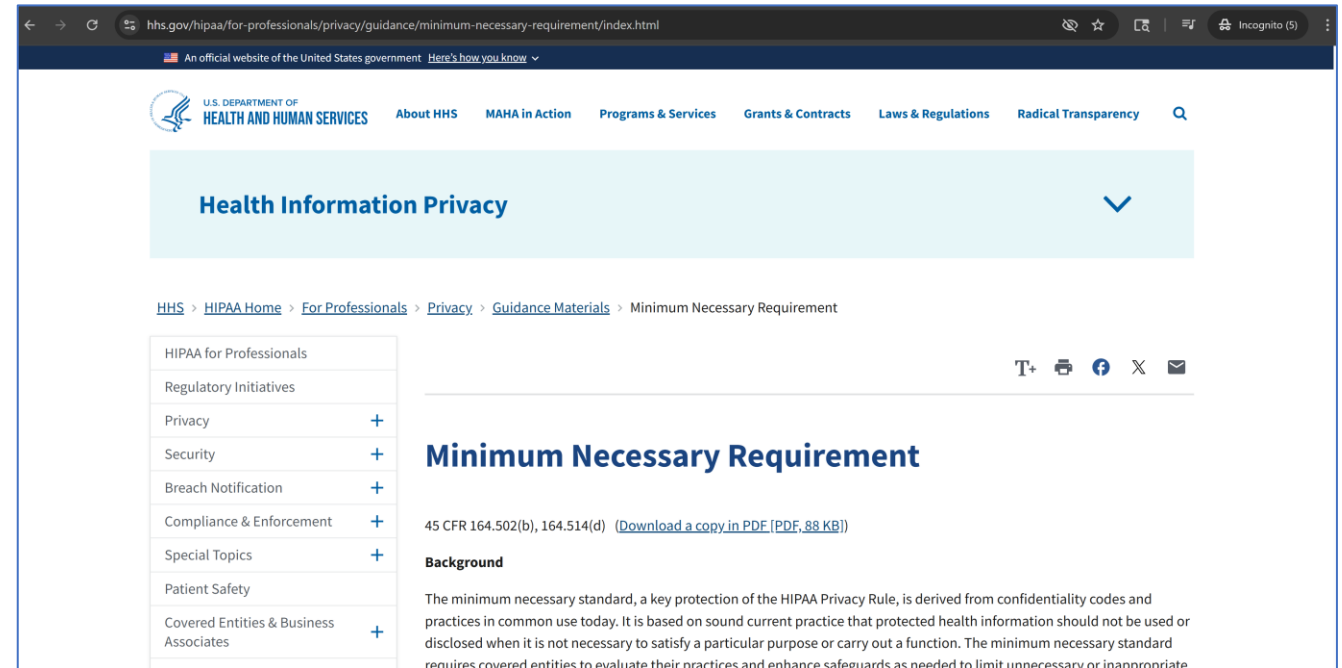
hhs.gov/hipaa/for-professionals/privacy/guidance/minimum-necessary-requirement/index.html

Incognito (5)

An official website of the United States government Here's how you know

U.S. DEPARTMENT OF HEALTH AND HUMAN SERVICES

About HHS MAHA in Action Programs & Services Grants & Contracts Laws & Regulations Radical Transparency

Health Information Privacy

HHS > HIPAA Home > For Professionals > Privacy > Guidance Materials > Minimum Necessary Requirement

HIPAA for Professionals
Regulatory Initiatives
Privacy +
Security +
Breach Notification +
Compliance & Enforcement +
Special Topics +
Patient Safety
Covered Entities & Business Associates +

T+

Minimum Necessary Requirement

45 CFR 164.502(b), 164.514(d) (Download a copy in PDF [PDF, 88 KB])

Background

The minimum necessary standard, a key protection of the HIPAA Privacy Rule, is derived from confidentiality codes and practices in common use today. It is based on sound current practice that protected health information should not be used or disclosed when it is not necessary to satisfy a particular purpose or carry out a function. The minimum necessary standard requires covered entities to evaluate their practices and enhance safeguards as needed to limit unnecessary or inappropriate